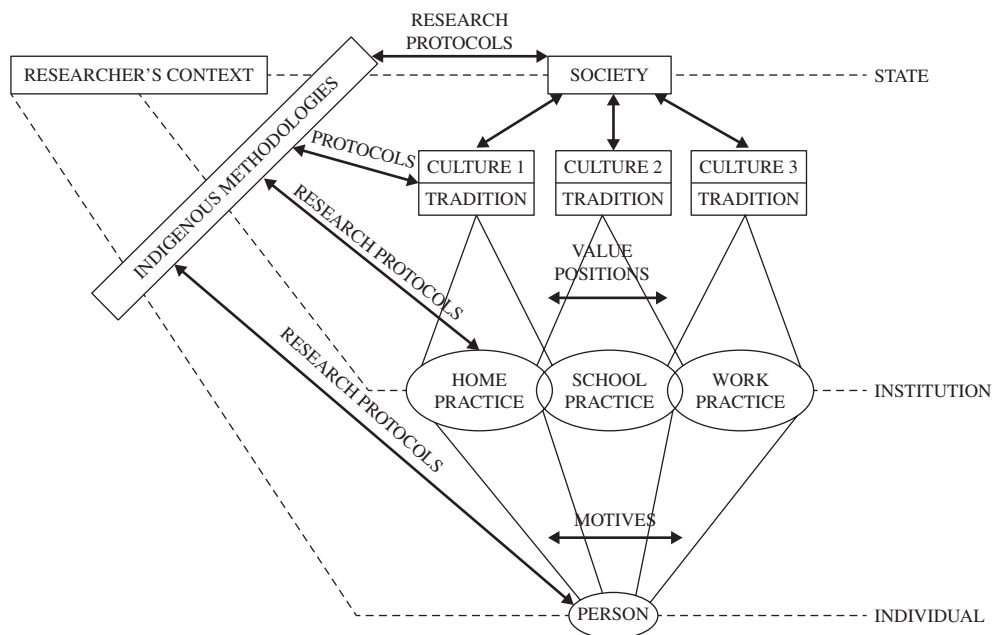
RESEARCH PROTOCOLS

RESEARCHER'S CONTEXT

SOCIETY

STATE

INDIGENOUS METHODOLOGIES

PROTOCOLS

CULTURE 1
TRADITION

CULTURE 2
TRADITION

CULTURE 3
TRADITION

RESEARCH PROTOCOLS

VALUE POSITIONS

HOME PRACTICE

SCHOOL PRACTICE

WORK PRACTICE

INSTITUTION

RESEARCH PROTOCOLS

MOTIVES

PERSON

INDIVIDUAL